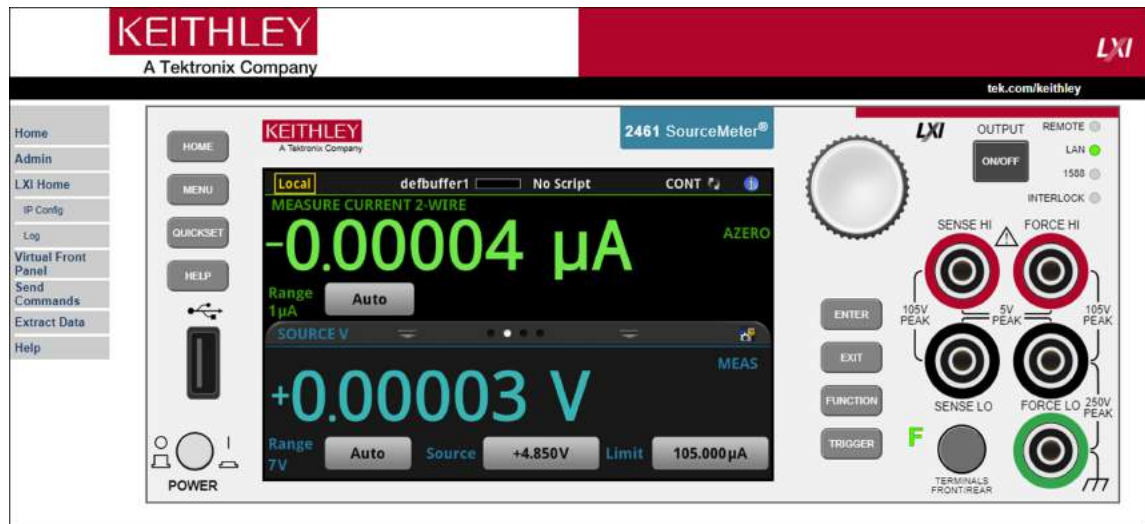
KEITHLEY
A Tektronix Company

LXI

tek.com/keithley

Home
Admin
LXI Home
IP Config
Log
Virtual Front Panel
Send Commands
Extract Data
Help

HOME
MENU
QUICKSET
HELP

KEITHLEY
A Tektronix Company

2461 SourceMeter®

Local defbuffer1 No Script CONT

MEASURE CURRENT 2-WIRE

-0.00004 μA

AZERO

Range 1μA Auto

SOURCE V

MEAS

+0.00003 V

Range 7V Auto Source +4.850V Limit 105.000μA

POWER

ENTER
EXIT
FUNCTION
TRIGGER

LXI

OUTPUT
ON/OFF

REMOTE
LAN
1588
INTERLOCK

SENSE HI FORCE HI

105V PEAK 5V PEAK 105V PEAK

SENSE LO FORCE LO 250V PEAK

F

TERMINALS FRONT/REAR